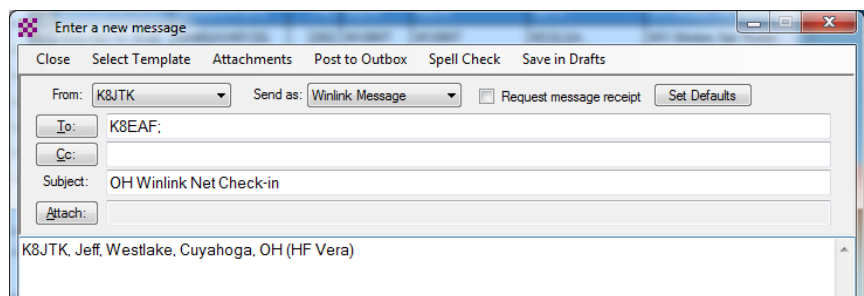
Enter a new message

Close Select Template Attachments Post to Outbox Spell Check Save in Drafts

From: K8JTK Send as: Winlink Message Request message receipt Set Defaults

To: K8EAF;

Cc:

Subject: OH Winlink Net Check-in

Attach:

K8JTK, Jeff, Westlake, Cuyahoga, OH (HF Vera)